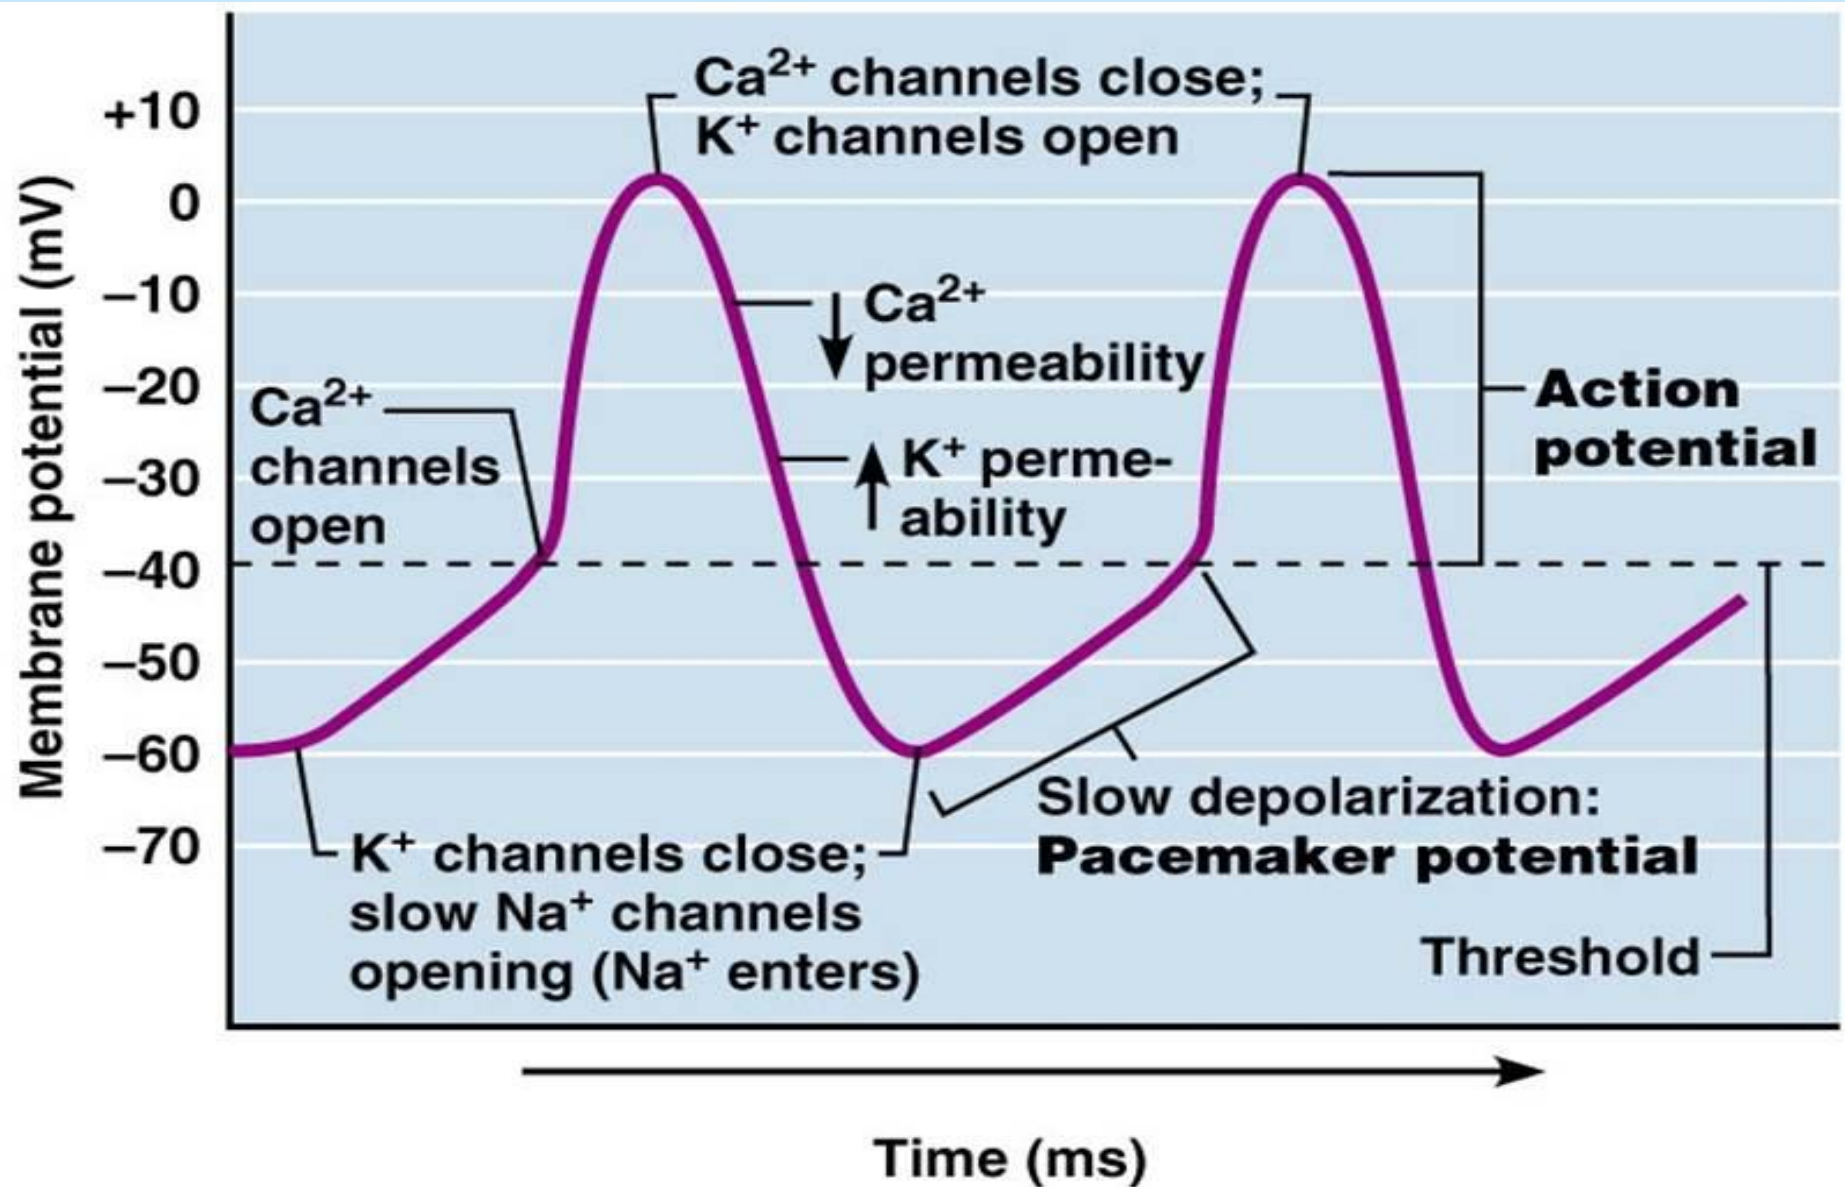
Membrane potential (mV)

+10
0
–10
–20
–30
–40
–50
–60
–70

$Ca^{2+}$ channels close; $K^+$ channels open

$\downarrow$ $Ca^{2+}$ permeability

$\uparrow$ $K^+$ permeability

$Ca^{2+}$ channels open

Action potential

$K^+$ channels close; slow $Na^+$ channels opening ($Na^+$ enters)

Slow depolarization: Pacemaker potential

Threshold

Time (ms)